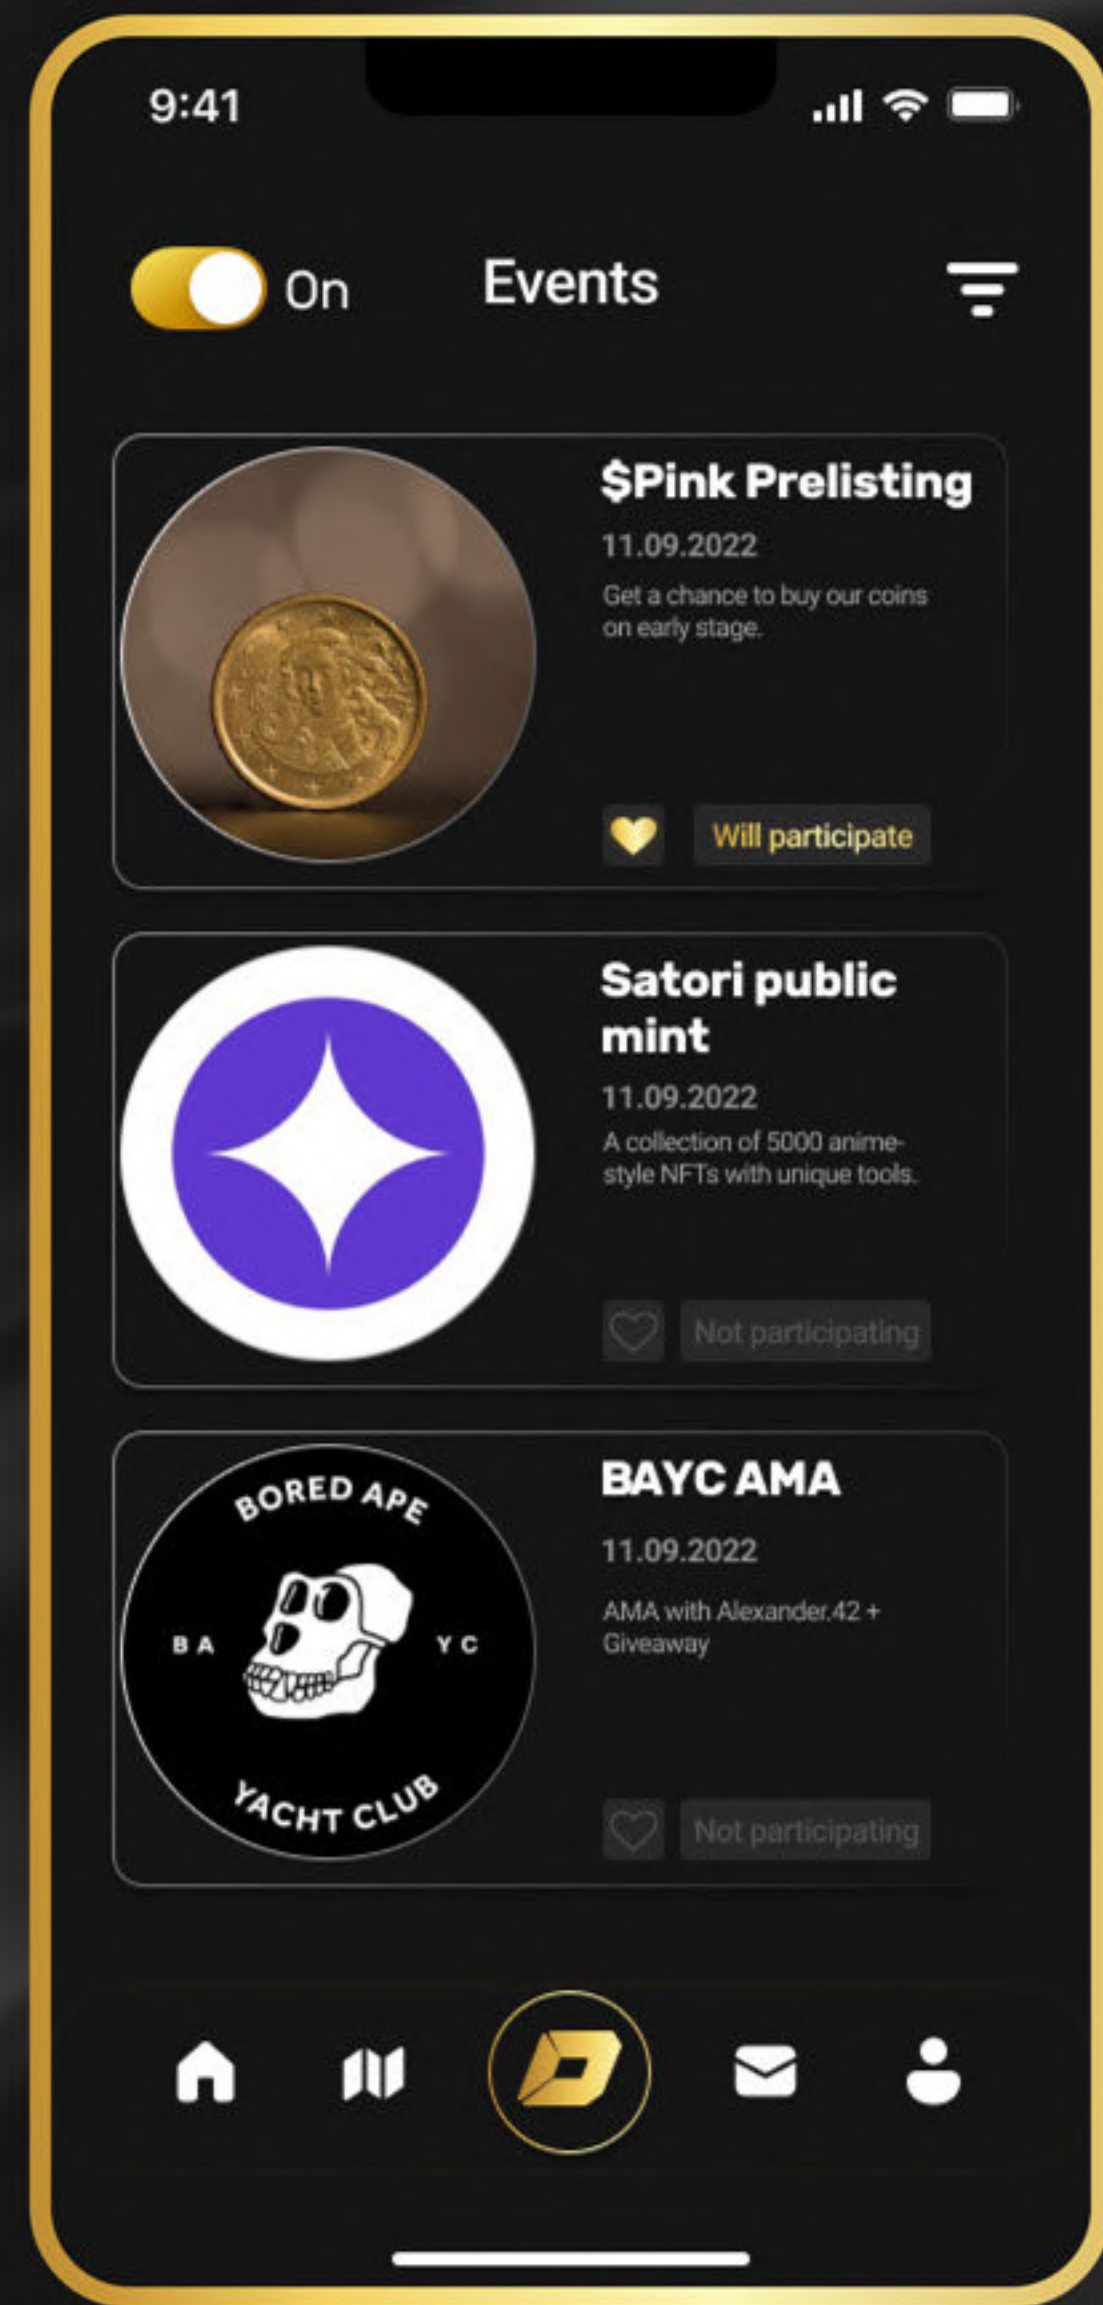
9:41

On Events

$Pink Prelisting
11.09.2022
Get a chance to buy our coins on early stage.
Will participate

Satori public mint
11.09.2022
A collection of 5000 anime-style NFTs with unique tools.
Not participating

BORED APE
B A Y C
YACHT CLUB
BAYC AMA
11.09.2022
AMA with Alexander.42 + Giveaway
Not participating